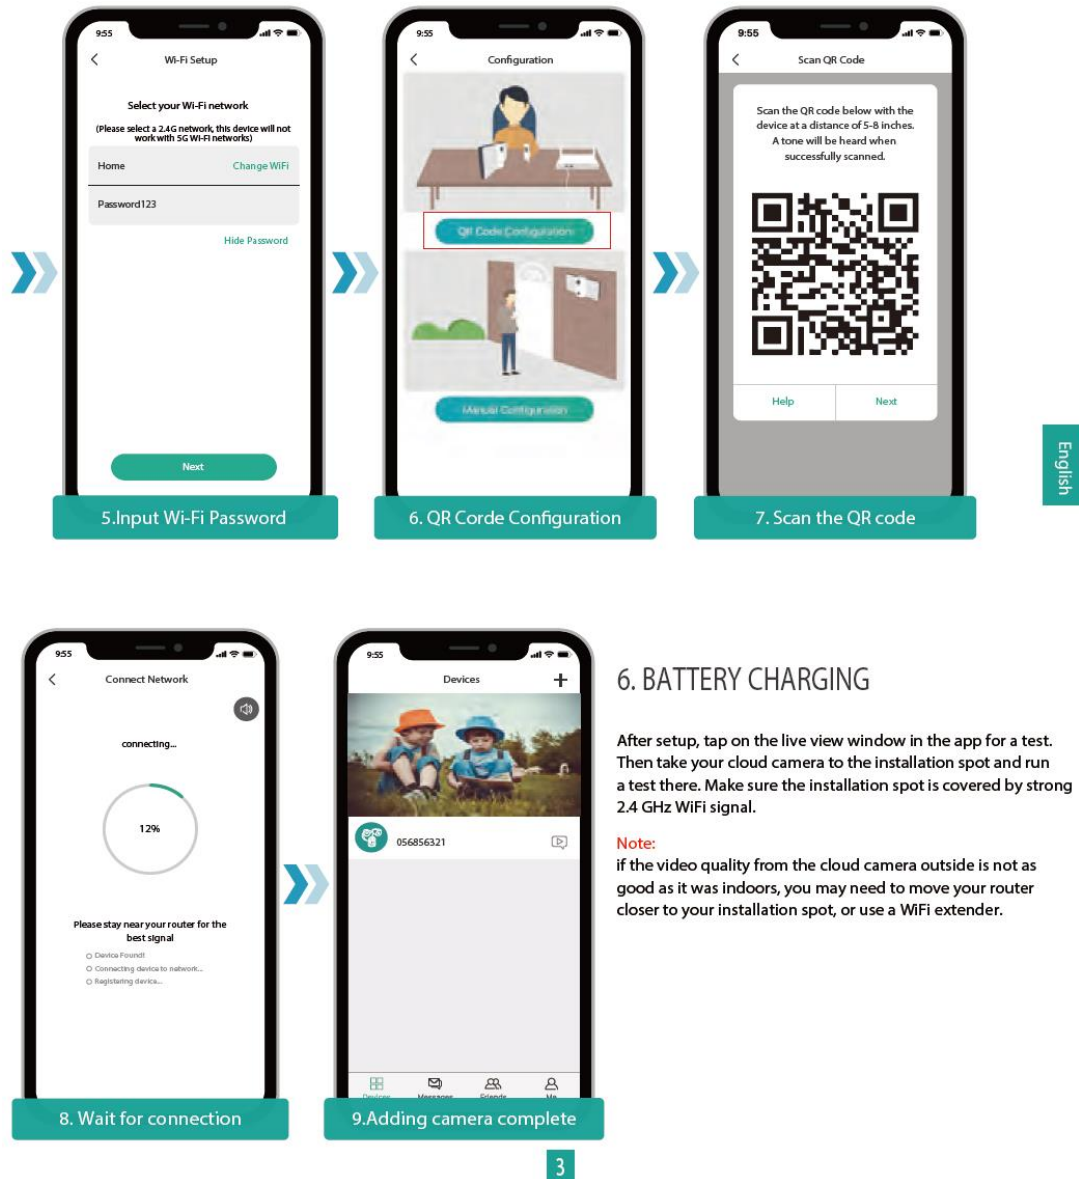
9:55

Wi-Fi Setup

Select your Wi-Fi network

(Please select a 2.4G network, this device will not work with 5G Wi-Fi networks)

Home

Change WiFi

Password123

Hide Password

Next

5.Input Wi-Fi Password

9:55

Configuration

QR Code Configuration

Manual Configuration

6. QR Corde Configuration

9:55

Scan QR Code

Scan the QR code below with the device at a distance of 5-8 inches. A tone will be heard when successfully scanned.

Help

Next

7. Scan the QR code

English

9:55

Connect Network

connecting...

12%

Please stay near your router for the best signal

Device Found!

Connecting device to network...

Registering device...

8. Wait for connection

9:55

Devices

+

056856321

Devices

Messages

Friends

Me

9.Adding camera complete

6. BATTERY CHARGING

After setup, tap on the live view window in the app for a test. Then take your cloud camera to the installation spot and run a test there. Make sure the installation spot is covered by strong 2.4 GHz WiFi signal.

Note:
if the video quality from the cloud camera outside is not as good as it was indoors, you may need to move your router closer to your installation spot, or use a WiFi extender.

3